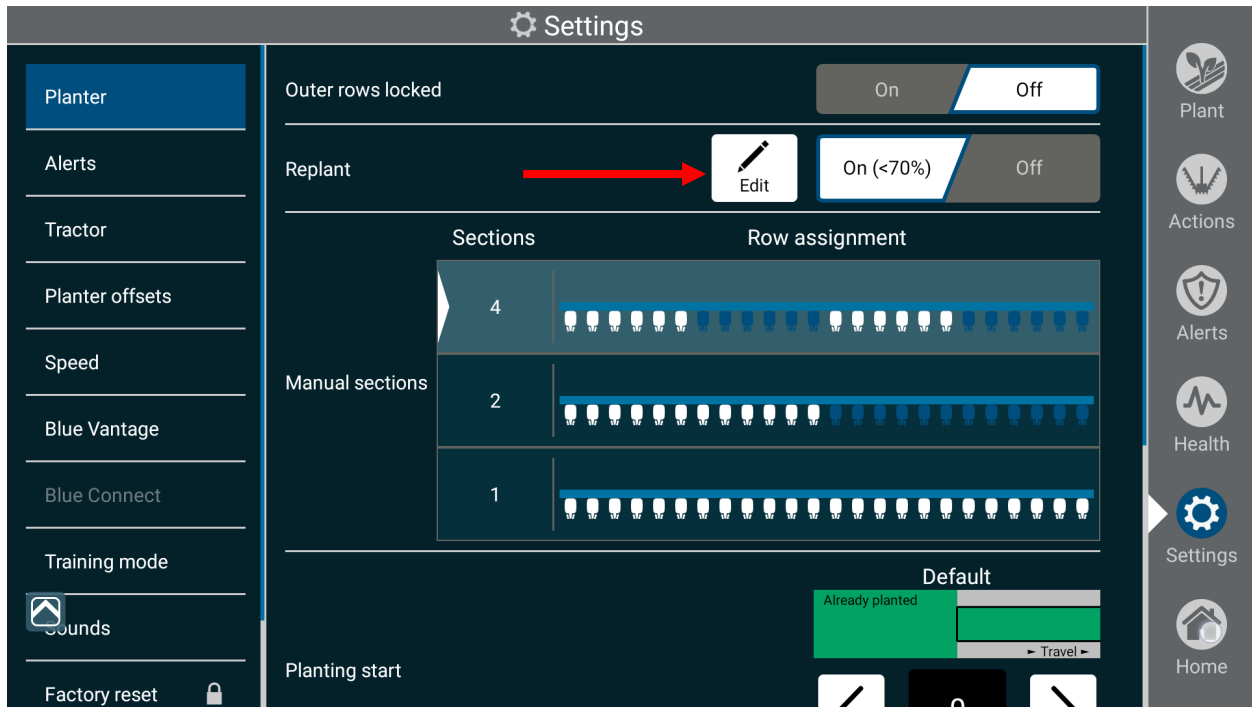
Settings

Planter
Alerts
Tractor
Planter offsets
Speed
Blue Vantage
Blue Connect
Training mode
Sounds
Factory reset

Outer rows locked
On
Off

Replant
Edit
On (<70%)
Off

Sections
Row assignment

Manual sections
4
2
1

Default
Already planted
► Travel ►

Planting start

Plant
Actions
Alerts
Health
Settings
Home